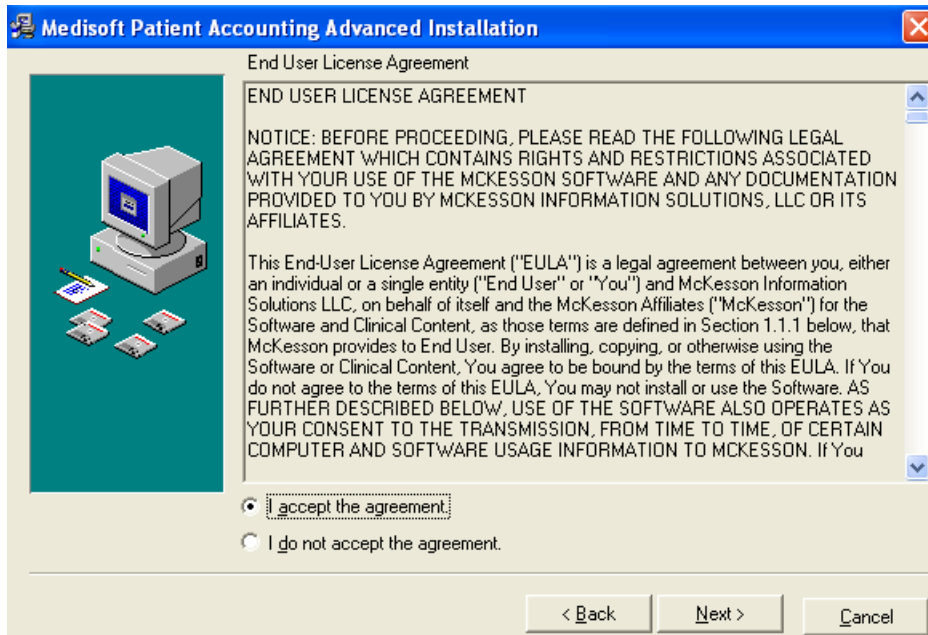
Medisoft Patient Accounting Advanced Installation

End User License Agreement

END USER LICENSE AGREEMENT

NOTICE: BEFORE PROCEEDING, PLEASE READ THE FOLLOWING LEGAL AGREEMENT WHICH CONTAINS RIGHTS AND RESTRICTIONS ASSOCIATED WITH YOUR USE OF THE MCKESSON SOFTWARE AND ANY DOCUMENTATION PROVIDED TO YOU BY MCKESSON INFORMATION SOLUTIONS, LLC OR ITS AFFILIATES.

This End-User License Agreement ("EULA") is a legal agreement between you, either an individual or a single entity ("End User" or "You") and McKesson Information Solutions LLC, on behalf of itself and the McKesson Affiliates ("McKesson") for the Software and Clinical Content, as those terms are defined in Section 1.1.1 below, that McKesson provides to End User. By installing, copying, or otherwise using the Software or Clinical Content, You agree to be bound by the terms of this EULA. If You do not agree to the terms of this EULA, You may not install or use the Software. AS FURTHER DESCRIBED BELOW, USE OF THE SOFTWARE ALSO OPERATES AS YOUR CONSENT TO THE TRANSMISSION, FROM TIME TO TIME, OF CERTAIN COMPUTER AND SOFTWARE USAGE INFORMATION TO MCKESSON. If You

I accept the agreement.

I do not accept the agreement.

< Back

Next >

Cancel